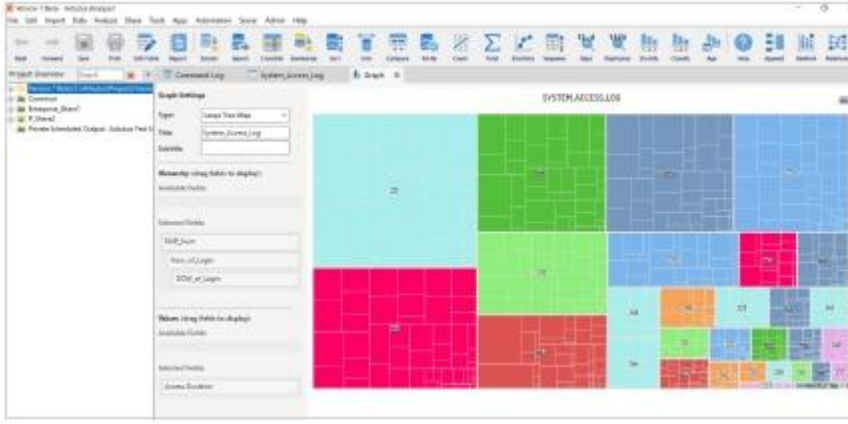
Version 7 Beta - Arbutus Analyzer

File Edit Import Edits Analyze Share Tools Apps Automation Server Admin Help

Project Overview Search

Command Log System_Access_Log Graph

Version 7 Beta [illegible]
Common
Enterprise_Share1
P_Share2
Private Scheduled Outputs - Arbutus Test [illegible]

Graph Settings

Type: Large Tree Map

Title: System_Access_Log

Subtitle:

Hierarchy (drag fields to display)

Available Fields

Selected Fields

EMP_Num

Hour_of_Login

DOW_of_Login

Values (drag fields to display)

Available Fields

Selected Fields

Access Duration

SYSTEM.ACCESS.LOG

25

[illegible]